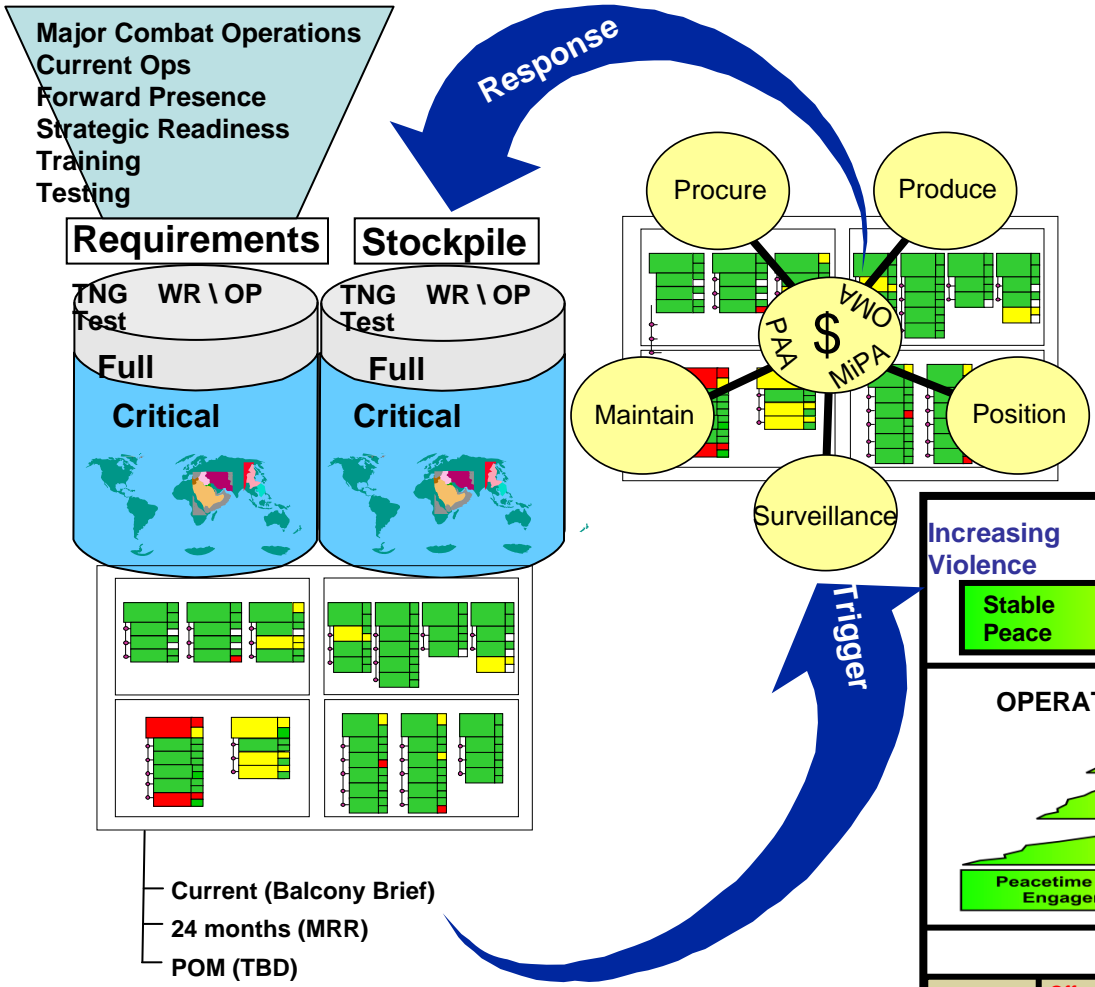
Major Combat Operations
Current Ops
Forward Presence
Strategic Readiness
Training
Testing

Response

Requirements

Stockpile

TNG WR \ OP
Test

Full

Critical

TNG WR \ OP
Test

Full

Critical

Procure

Produce

$
OMA
PAA
MiPA

Maintain

Position

Surveillance

Increasing Violence

Stable Peace

Trigger

OPERAT

Peacetime Engage

Current (Balcony Brief)
24 months (MRR)
POM (TBD)